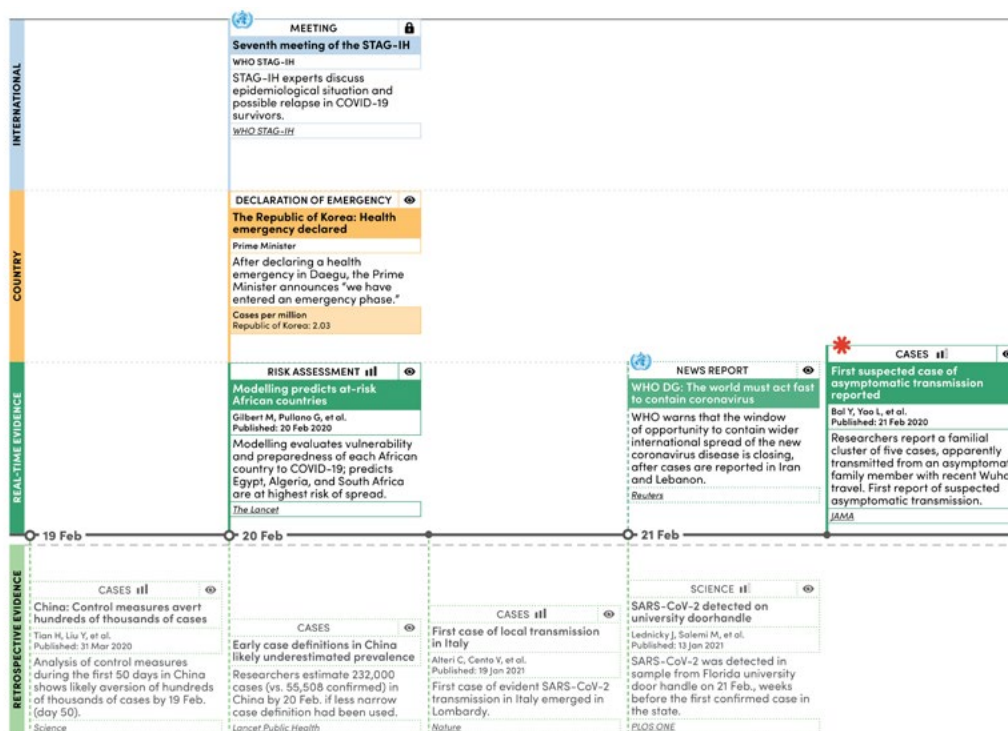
INTERNATIONAL

MEETING
Seventh meeting of the STAG-IH
WHO STAG-IH
STAG-IH experts discuss epidemiological situation and possible relapse in COVID-19 survivors.
WHO STAG-IH

COUNTRY

DECLARATION OF EMERGENCY
The Republic of Korea: Health emergency declared
Prime Minister
After declaring a health emergency in Daegu, the Prime Minister announces "we have entered an emergency phase."
Cases per million
Republic of Korea: 2.03

REAL-TIME EVIDENCE

RISK ASSESSMENT
Modelling predicts at-risk African countries
Gilbert M, Pullano G, et al.
Published: 20 Feb 2020
Modelling evaluates vulnerability and preparedness of each African country to COVID-19; predicts Egypt, Algeria, and South Africa are at highest risk of spread.
The Lancet

NEWS REPORT
WHO DG: The world must act fast to contain coronavirus
WHO warns that the window of opportunity to contain wider international spread of the new coronavirus disease is closing, after cases are reported in Iran and Lebanon.
Reuters

CASES
First suspected case of asymptomatic transmission reported
Bai Y, Yao L, et al.
Published: 21 Feb 2020
Researchers report a familial cluster of five cases, apparently transmitted from an asymptomat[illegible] family member with recent Wuha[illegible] travel. First report of suspected asymptomatic transmission.
JAMA

19 Feb
20 Feb
21 Feb

RETROSPECTIVE EVIDENCE

CASES
China: Control measures avert hundreds of thousands of cases
Tian H, Liu Y, et al.
Published: 31 Mar 2020
Analysis of control measures during the first 50 days in China shows likely aversion of hundreds of thousands of cases by 19 Feb. (day 50).
Science

CASES
Early case definitions in China likely underestimated prevalence
Researchers estimate 232,000 cases (vs. 55,508 confirmed) in China by 20 Feb. if less narrow case definition had been used.
Lancet Public Health

CASES
First case of local transmission in Italy
Alteri C, Cento V, et al.
Published: 19 Jan 2021
First case of evident SARS-CoV-2 transmission in Italy emerged in Lombardy.
Nature

SCIENCE
SARS-CoV-2 detected on university doorhandle
Lednicky J, Salemi M, et al.
Published: 13 Jan 2021
SARS-CoV-2 was detected in sample from Florida university door handle on 21 Feb., weeks before the first confirmed case in the state.
PLOS ONE